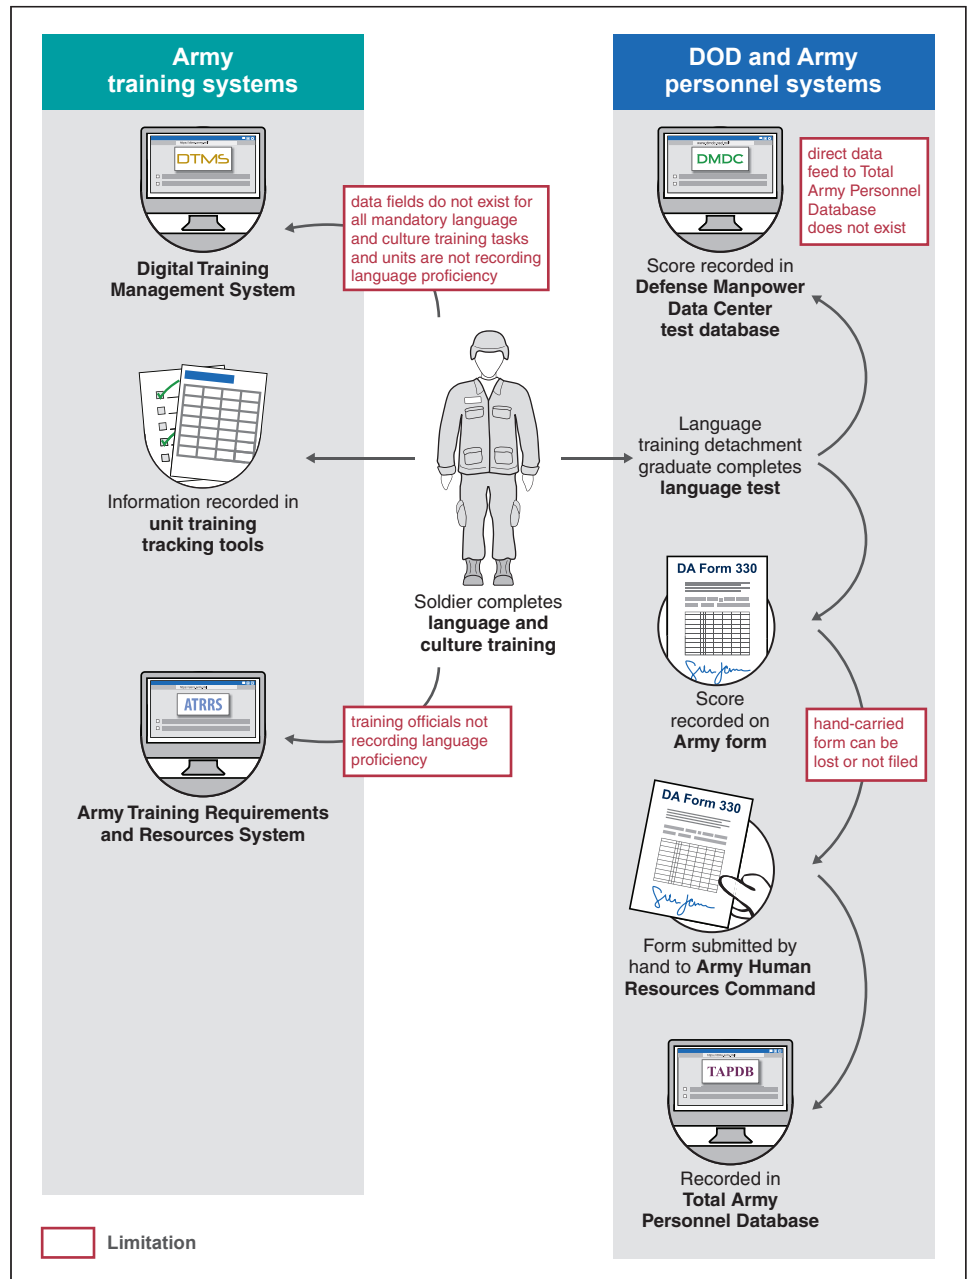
Army training systems

DOD and Army personnel systems

DTMS

Digital Training Management System

data fields do not exist for all mandatory language and culture training tasks and units are not recording language proficiency

DMDC

direct data feed to Total Army Personnel Database does not exist

Score recorded in Defense Manpower Data Center test database

Language training detachment graduate completes language test

Information recorded in unit training tracking tools

Soldier completes language and culture training

DA Form 330

Score recorded on Army form

ATRRS

training officials not recording language proficiency

hand-carried form can be lost or not filed

Army Training Requirements and Resources System

DA Form 330

Form submitted by hand to Army Human Resources Command

TAPDB

Recorded in Total Army Personnel Database

Limitation